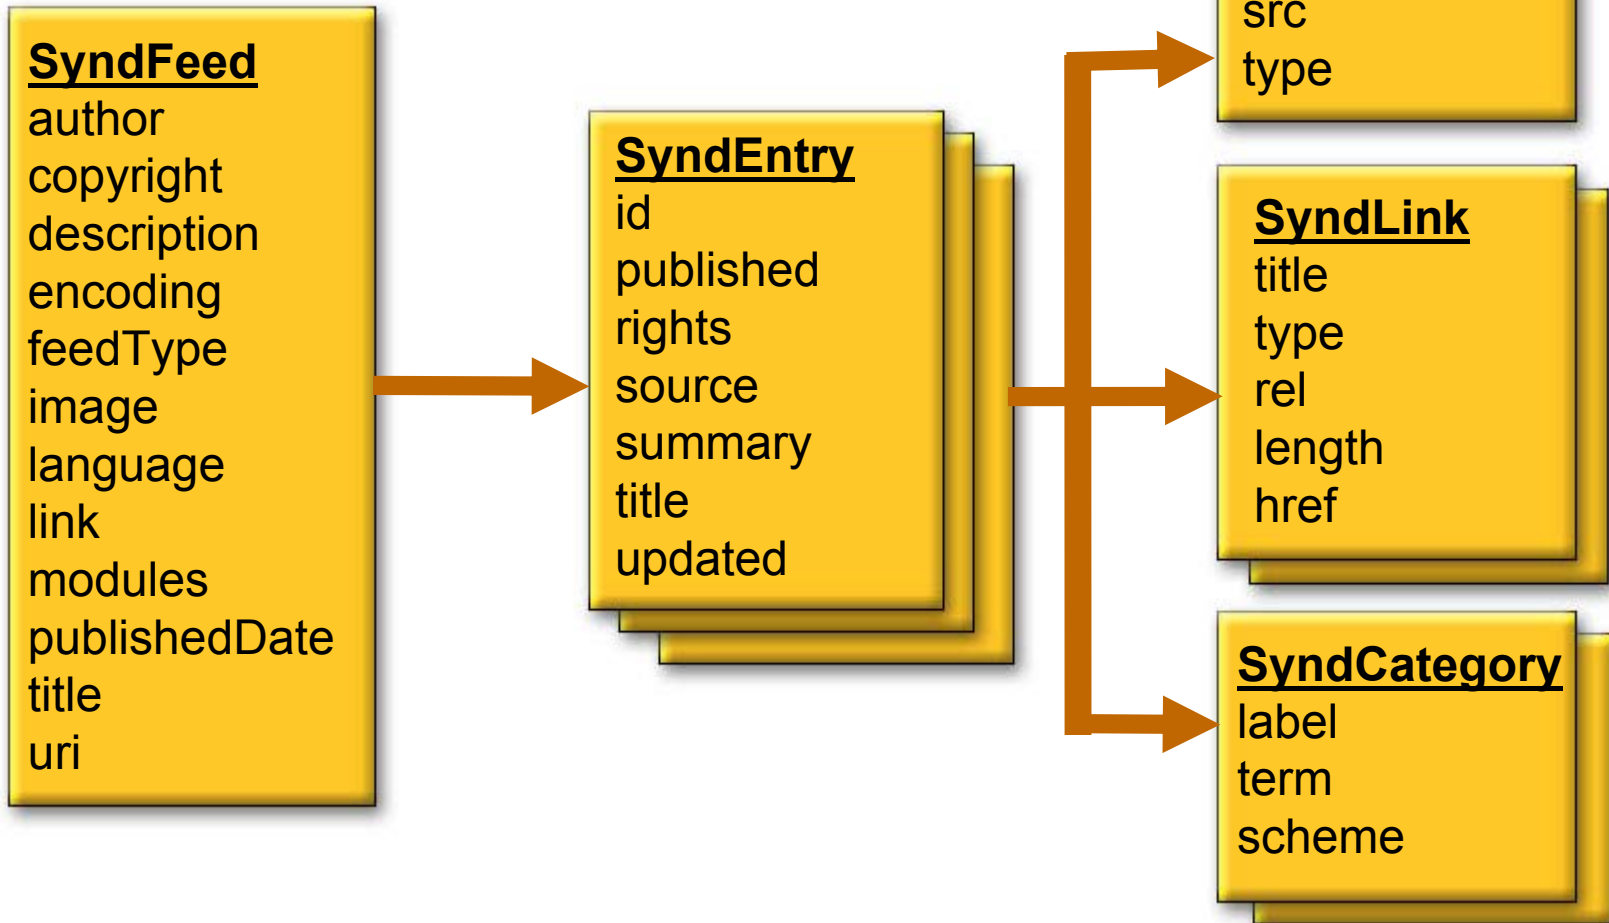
SyndFeed
author
copyright
description
encoding
feedType
image
language
link
modules
publishedDate
title
uri

SyndEntry
id
published
rights
source
summary
title
updated

src
type

SyndLink
title
type
rel
length
href

SyndCategory
label
term
scheme